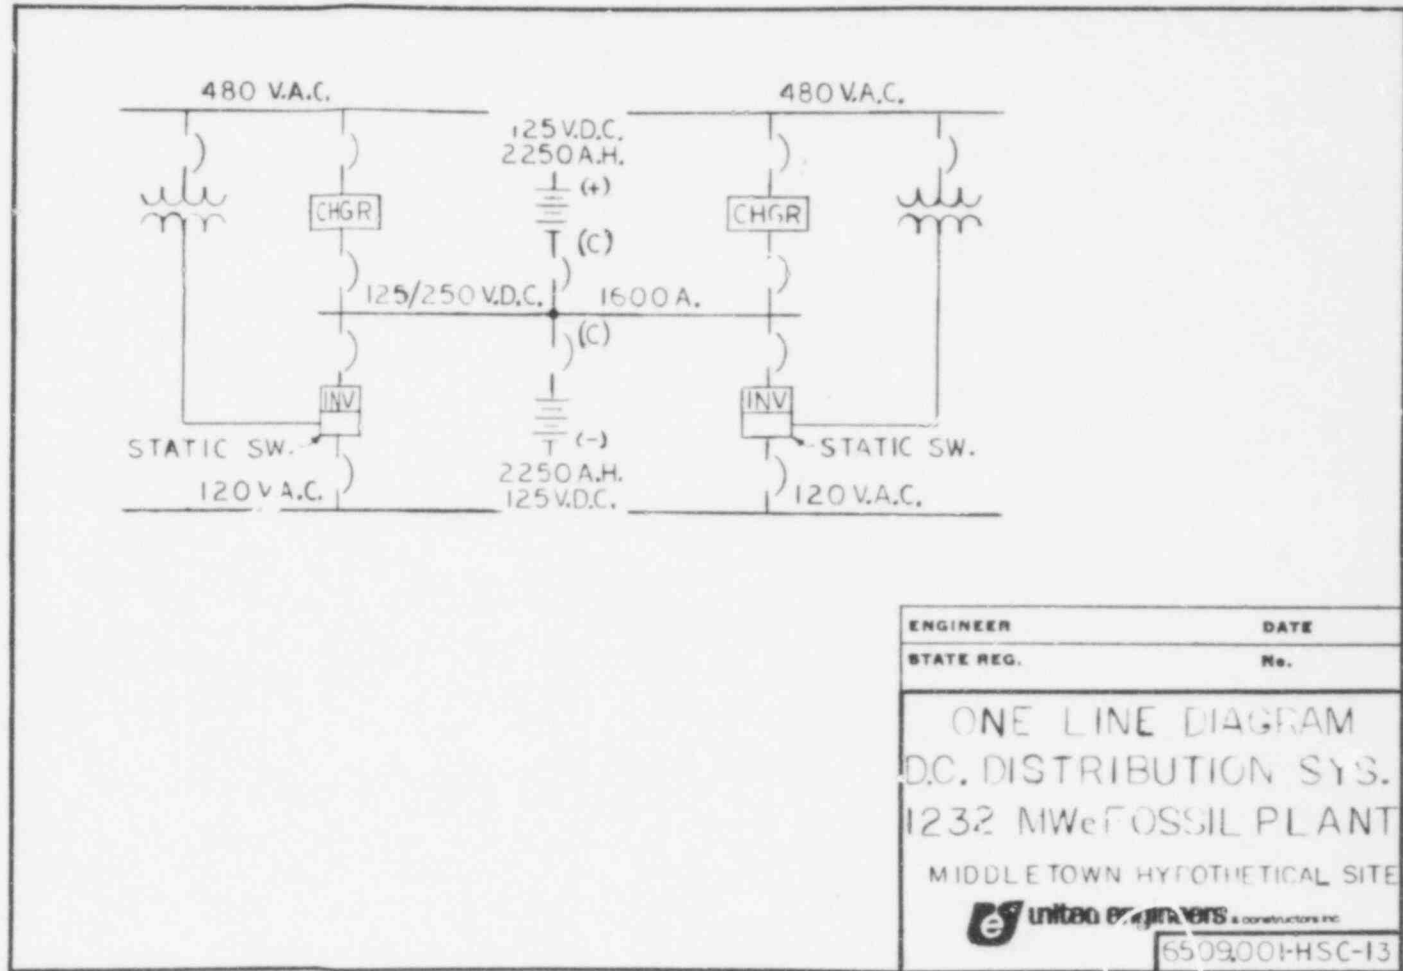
480 V.A.C.

480 V.A.C.

125 V.D.C.
2250 A.H.

(+)

CHGR

CHGR

(C)

125/250 V.D.C.

1600 A.

(C)

INV

INV

STATIC SW.

STATIC SW.

(-)

2250 A.H.
125 V.D.C.

120 V.A.C.

120 V.A.C.

| ENGINEER | DATE |
|---|---|
| STATE REG. | No. |

ONE LINE DIAGRAM
D.C. DISTRIBUTION SYS.
1232 MWe FOSSIL PLANT

MIDDLETOWN HYPOTHETICAL SITE

united engineers & constructors inc

6509.001-HSC-13